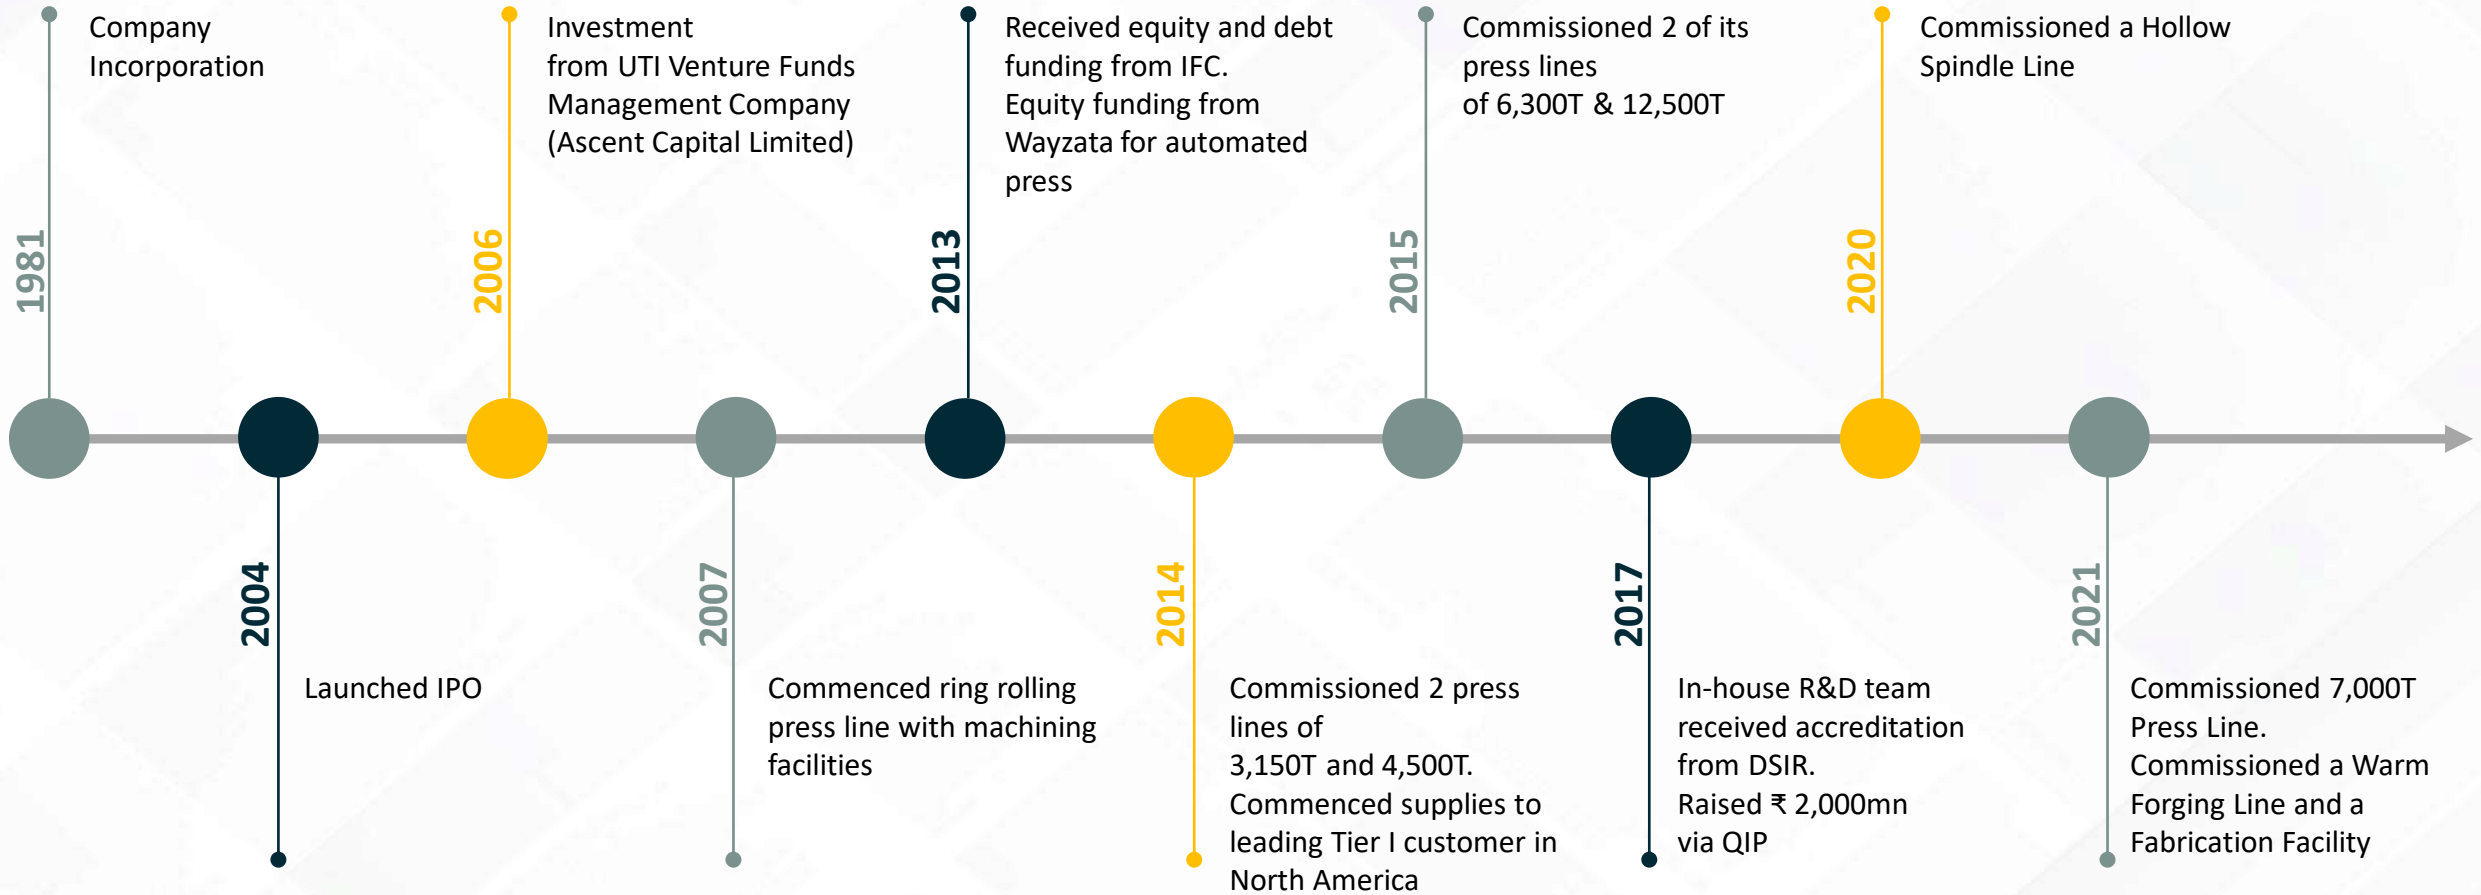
1981
Company Incorporation

2004
Launched IPO

2006
Investment from UTI Venture Funds Management Company (Ascent Capital Limited)

2007
Commenced ring rolling press line with machining facilities

2013
Received equity and debt funding from IFC.
Equity funding from Wayzata for automated press

2014
Commissioned 2 press lines of 3,150T and 4,500T.
Commenced supplies to leading Tier I customer in North America

2015
Commissioned 2 of its press lines of 6,300T & 12,500T

2017
In-house R&D team received accreditation from DSIR.
Raised ₹ 2,000mn via QIP

2020
Commissioned a Hollow Spindle Line

2021
Commissioned 7,000T Press Line.
Commissioned a Warm Forging Line and a Fabrication Facility